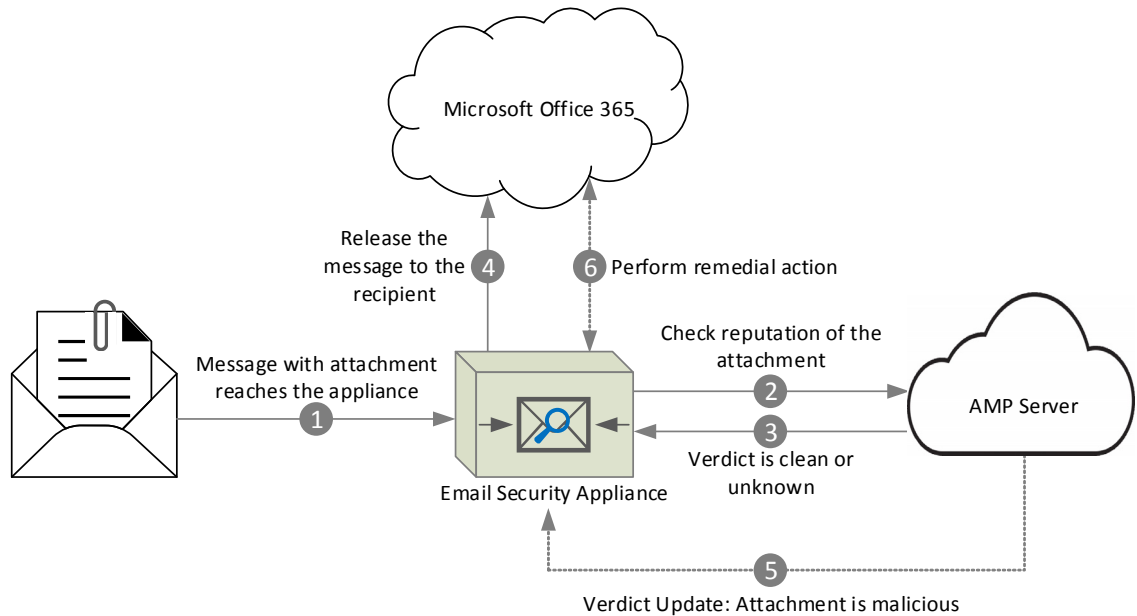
Microsoft Office 365

Release the message to the recipient

4

6

Perform remedial action

Check reputation of the attachment

Message with attachment reaches the appliance

1

2

AMP Server

3

Verdict is clean or unknown

Email Security Appliance

5

Verdict Update: Attachment is malicious